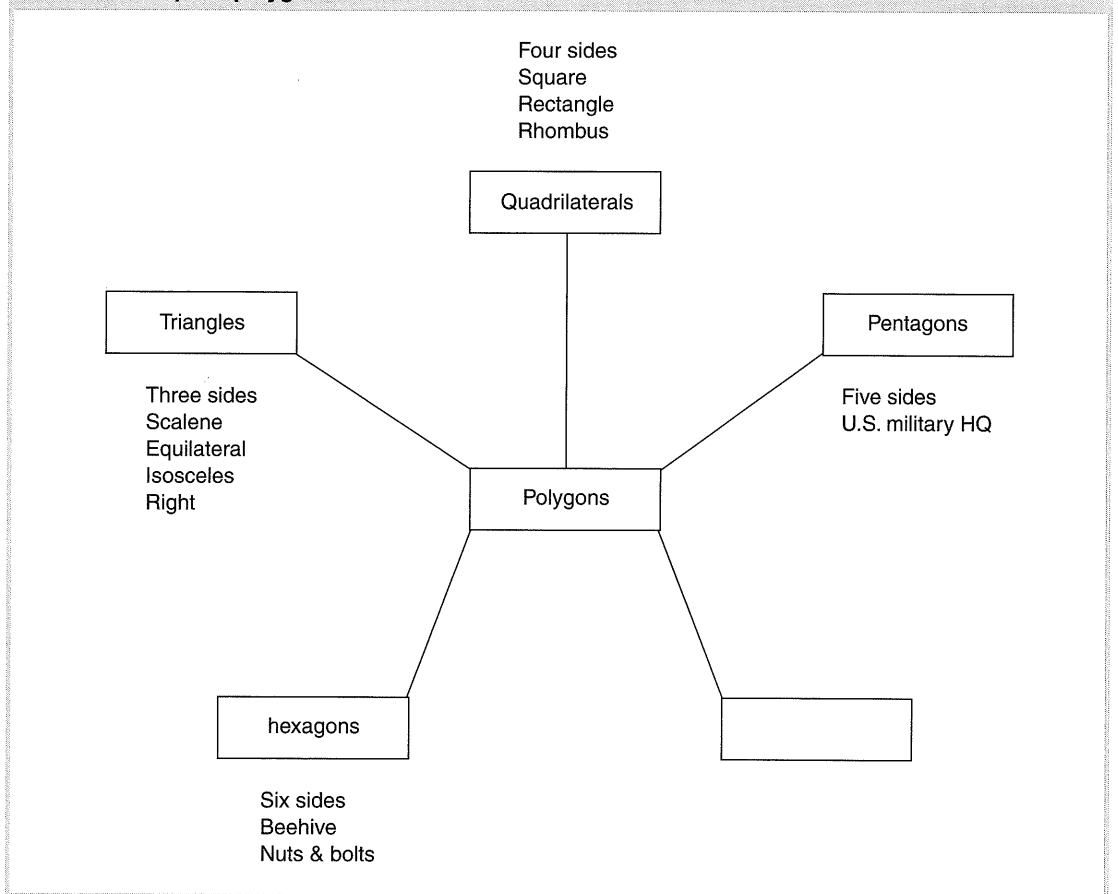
Four sides
Square
Rectangle
Rhombus

Quadrilaterals

Triangles

Three sides
Scalene
Equilateral
Isosceles
Right

Pentagons

Five sides
U.S. military HQ

Polygons

hexagons

Six sides
Beehive
Nuts & bolts